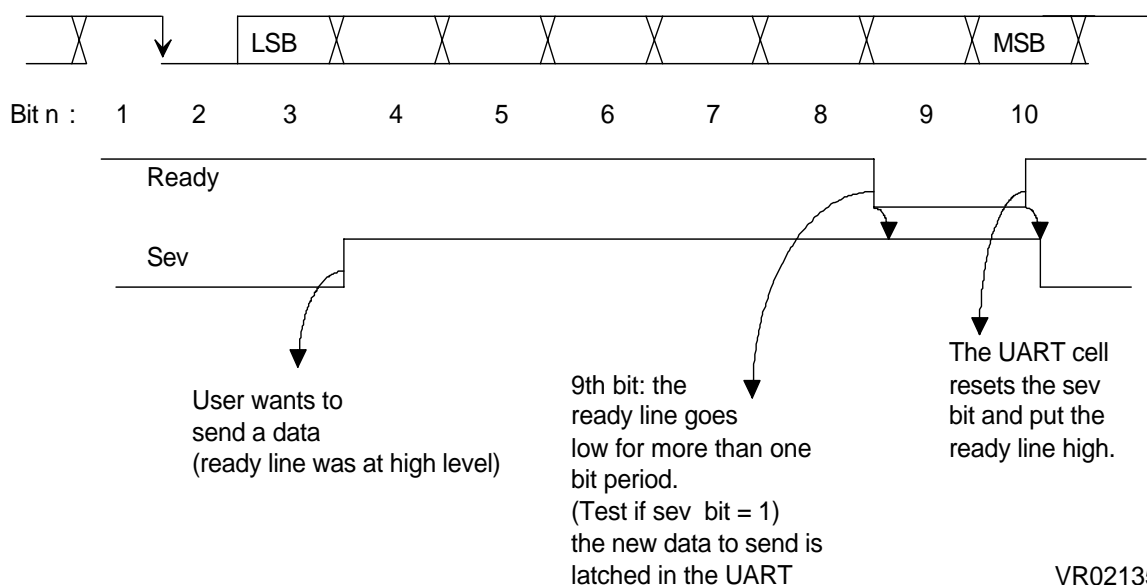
LSB

MSB

Bit n : 1 2 3 4 5 6 7 8 9 10

Ready

Sev

User wants to send a data (ready line was at high level)

9th bit: the ready line goes low for more than one bit period. (Test if sev bit = 1) the new data to send is latched in the UART

The UART cell resets the sev bit and put the ready line high.

VR0213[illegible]